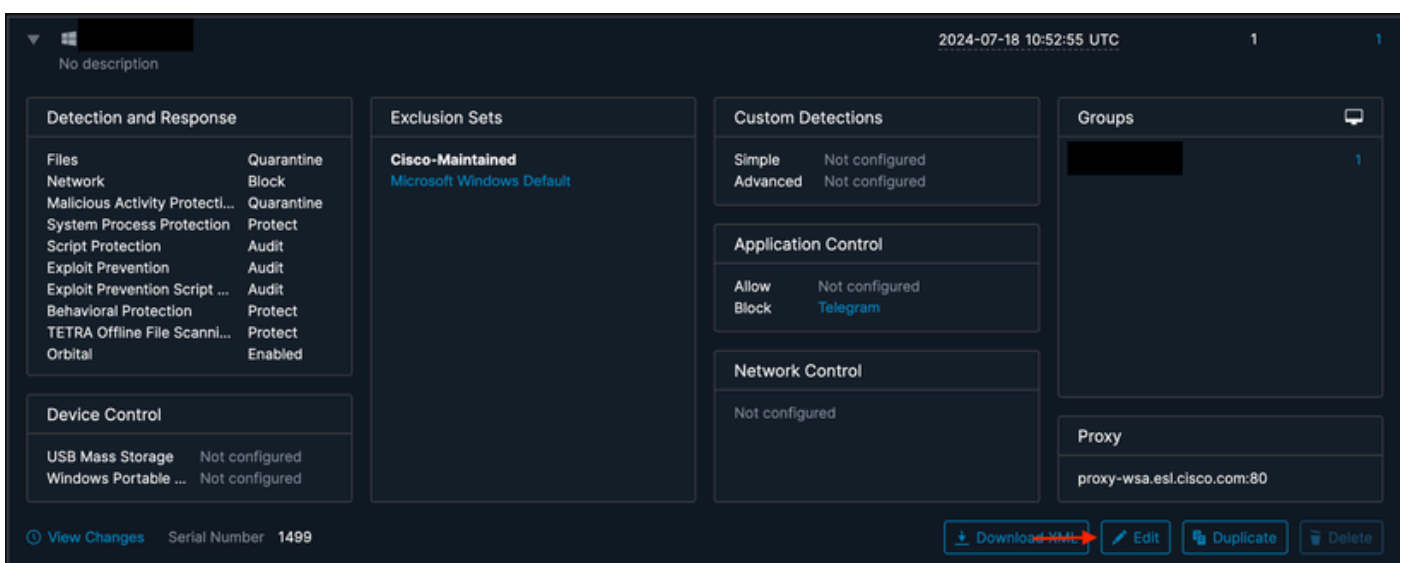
No description

2024-07-18 10:52:55 UTC

1

1

Detection and Response

| | |
|---|---|
| Files | Quarantine |
| Network | Block |
| Malicious Activity Protecti... | Quarantine |
| System Process Protection | Protect |
| Script Protection | Audit |
| Exploit Prevention | Audit |
| Exploit Prevention Script ... | Audit |
| Behavioral Protection | Protect |
| TETRA Offline File Scanni... | Protect |
| Orbital | Enabled |

Device Control

| | |
|---|---|
| USB Mass Storage | Not configured |
| Windows Portable ... | Not configured |

Exclusion Sets

Cisco-Maintained
Microsoft Windows Default

Custom Detections

| | |
|---|---|
| Simple | Not configured |
| Advanced | Not configured |

Application Control

| | |
|---|---|
| Allow | Not configured |
| Block | Telegram |

Network Control

Not configured

Groups

1

Proxy

proxy-wsa.esl.cisco.com:80

View Changes Serial Number 1499

Download XML Edit Duplicate Delete